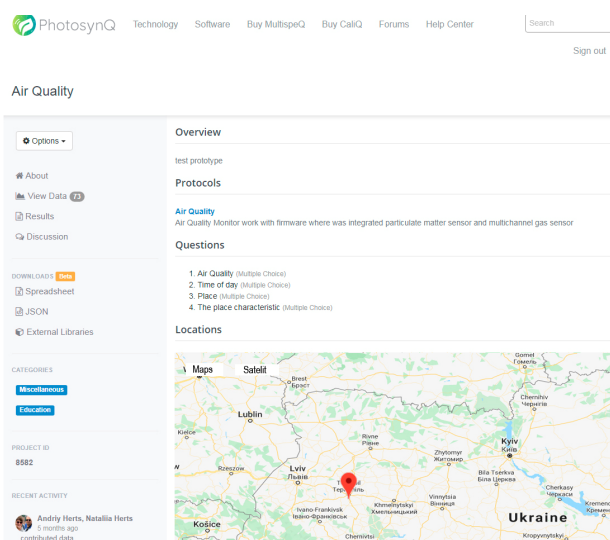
PhotosynQ Technology Software Buy MultispeQ Buy CaliQ Forums Help Center Search

Sign out

Air Quality

Options

About
View Data 73
Results
Discussion

DOWNLOADS Beta
Spreadsheet
JSON
External Libraries

CATEGORIES
Miscellaneous
Education

PROJECT ID
8582

RECENT ACTIVITY
Andriy Herts, Nataliia Herts
5 months ago
contributed data

Overview

test prototype

Protocols

Air Quality
Air Quality Monitor work with firmware where was integrated particulate matter sensor and multichannel gas sensor

Questions

1. Air Quality (Multiple Choice)
2. Time of day (Multiple Choice)
3. Place (Multiple Choice)
4. The place characteristic (Multiple Choice)

Locations

Maps Satelit

Gomel Гомель
Brest Брест
Chernihiv Чернігів
Lublin
Rivne Рівне
Kyiv Київ
Kielce
Zhytomyr Житомир
Rzeszow
Lviv Львів
Тернопіль
Bila Tserkva Біла Церква
Khmelnytskyi Хмельницький
Vinnytsia Вінниця
Cherkasy Черкаси
Ivano-Frankivsk Івано-Франківськ
Košice
Ukraine
Chernivtsi
Kropyvnytskyi